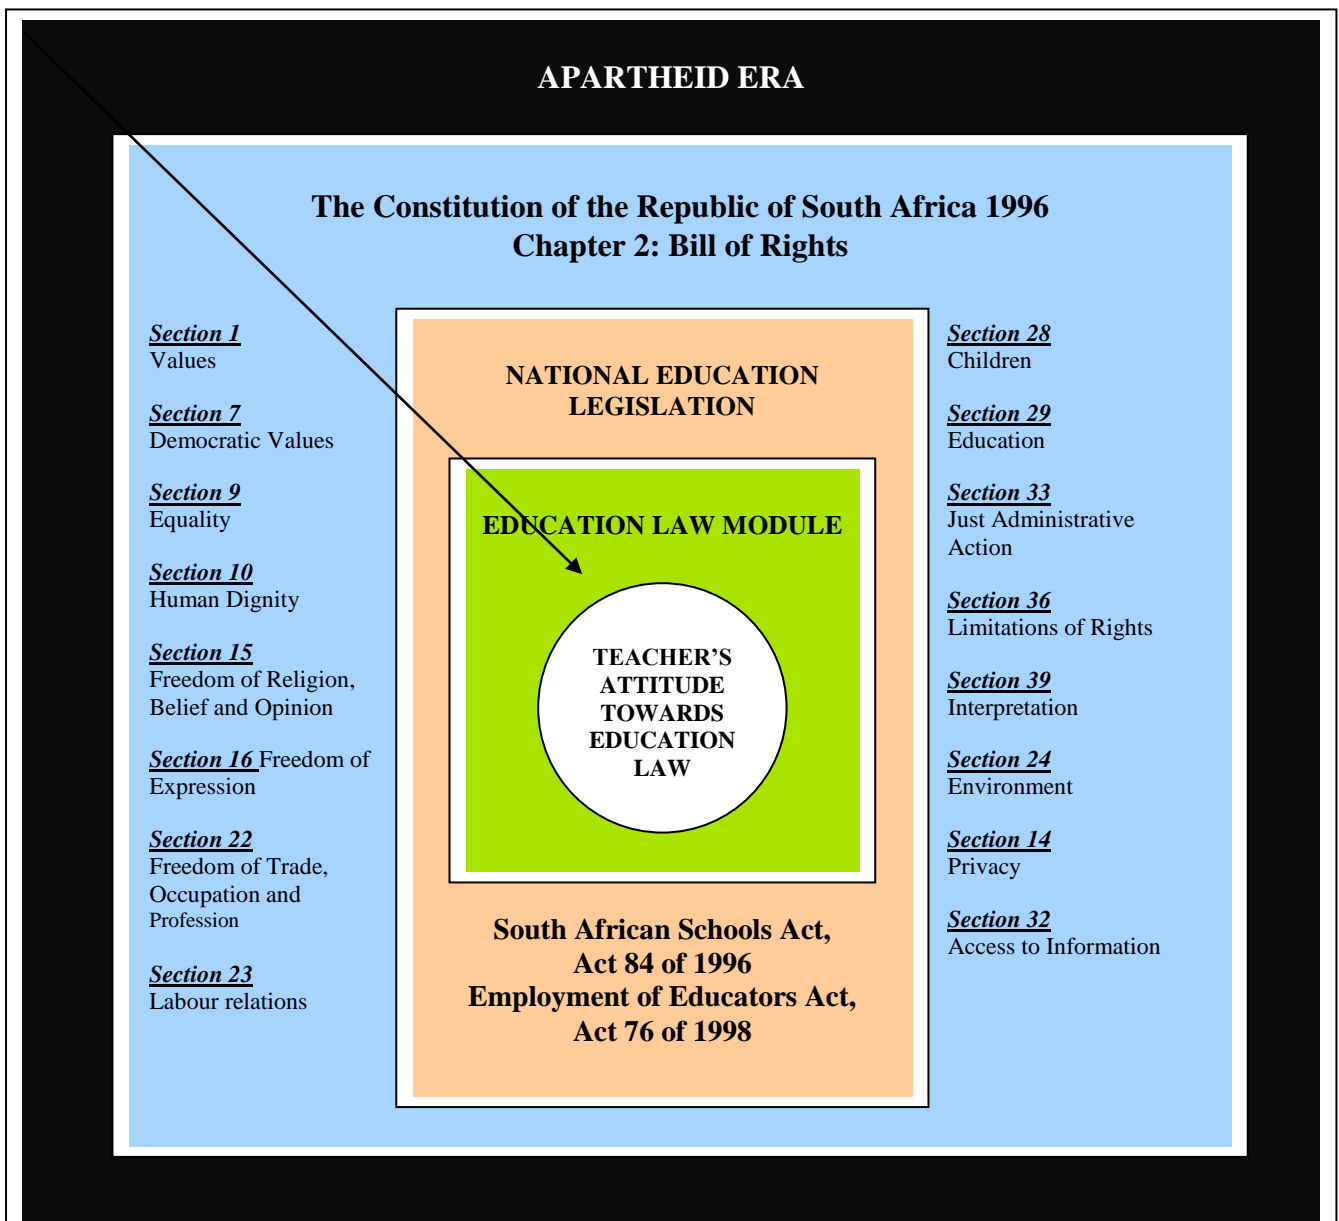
APARTHEID ERA

The Constitution of the Republic of South Africa 1996
Chapter 2: Bill of Rights

Section 1
Values

Section 7
Democratic Values

Section 9
Equality

Section 10
Human Dignity

Section 15
Freedom of Religion, Belief and Opinion

Section 16 Freedom of Expression

Section 22
Freedom of Trade, Occupation and Profession

Section 23
Labour relations

NATIONAL EDUCATION LEGISLATION

EDUCATION LAW MODULE

TEACHER'S ATTITUDE TOWARDS EDUCATION LAW

South African Schools Act, Act 84 of 1996
Employment of Educators Act, Act 76 of 1998

Section 28
Children

Section 29
Education

Section 33
Just Administrative Action

Section 36
Limitations of Rights

Section 39
Interpretation

Section 24
Environment

Section 14
Privacy

Section 32
Access to Information